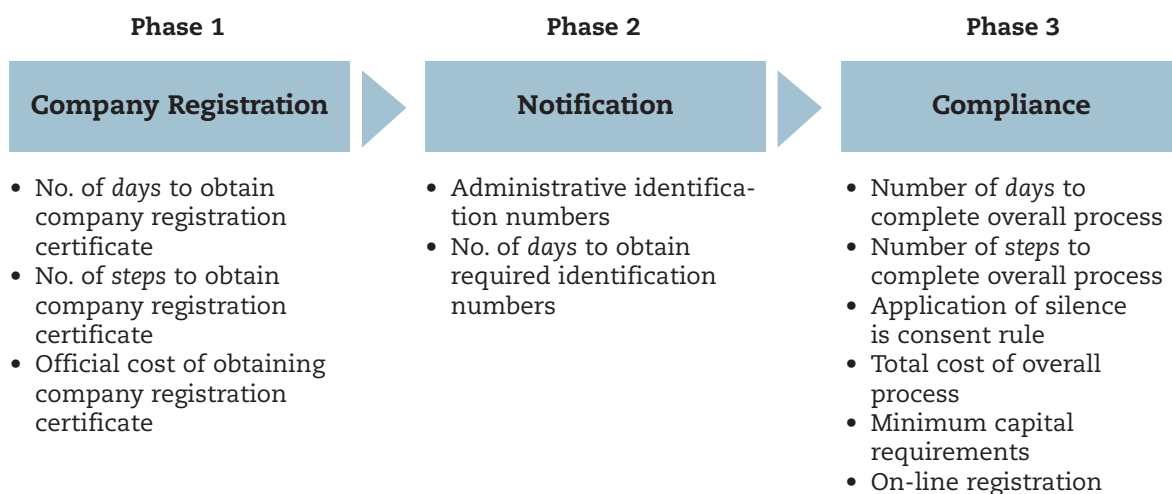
Phase 1

Company Registration

- No. of *days* to obtain company registration certificate
- No. of *steps* to obtain company registration certificate
- Official cost of obtaining company registration certificate

Phase 2

Notification

- Administrative identification numbers
- No. of *days* to obtain required identification numbers

Phase 3

Compliance

- Number of *days* to complete overall process
- Number of *steps* to complete overall process
- Application of silence is consent rule
- Total cost of overall process
- Minimum capital requirements
- On-line registration